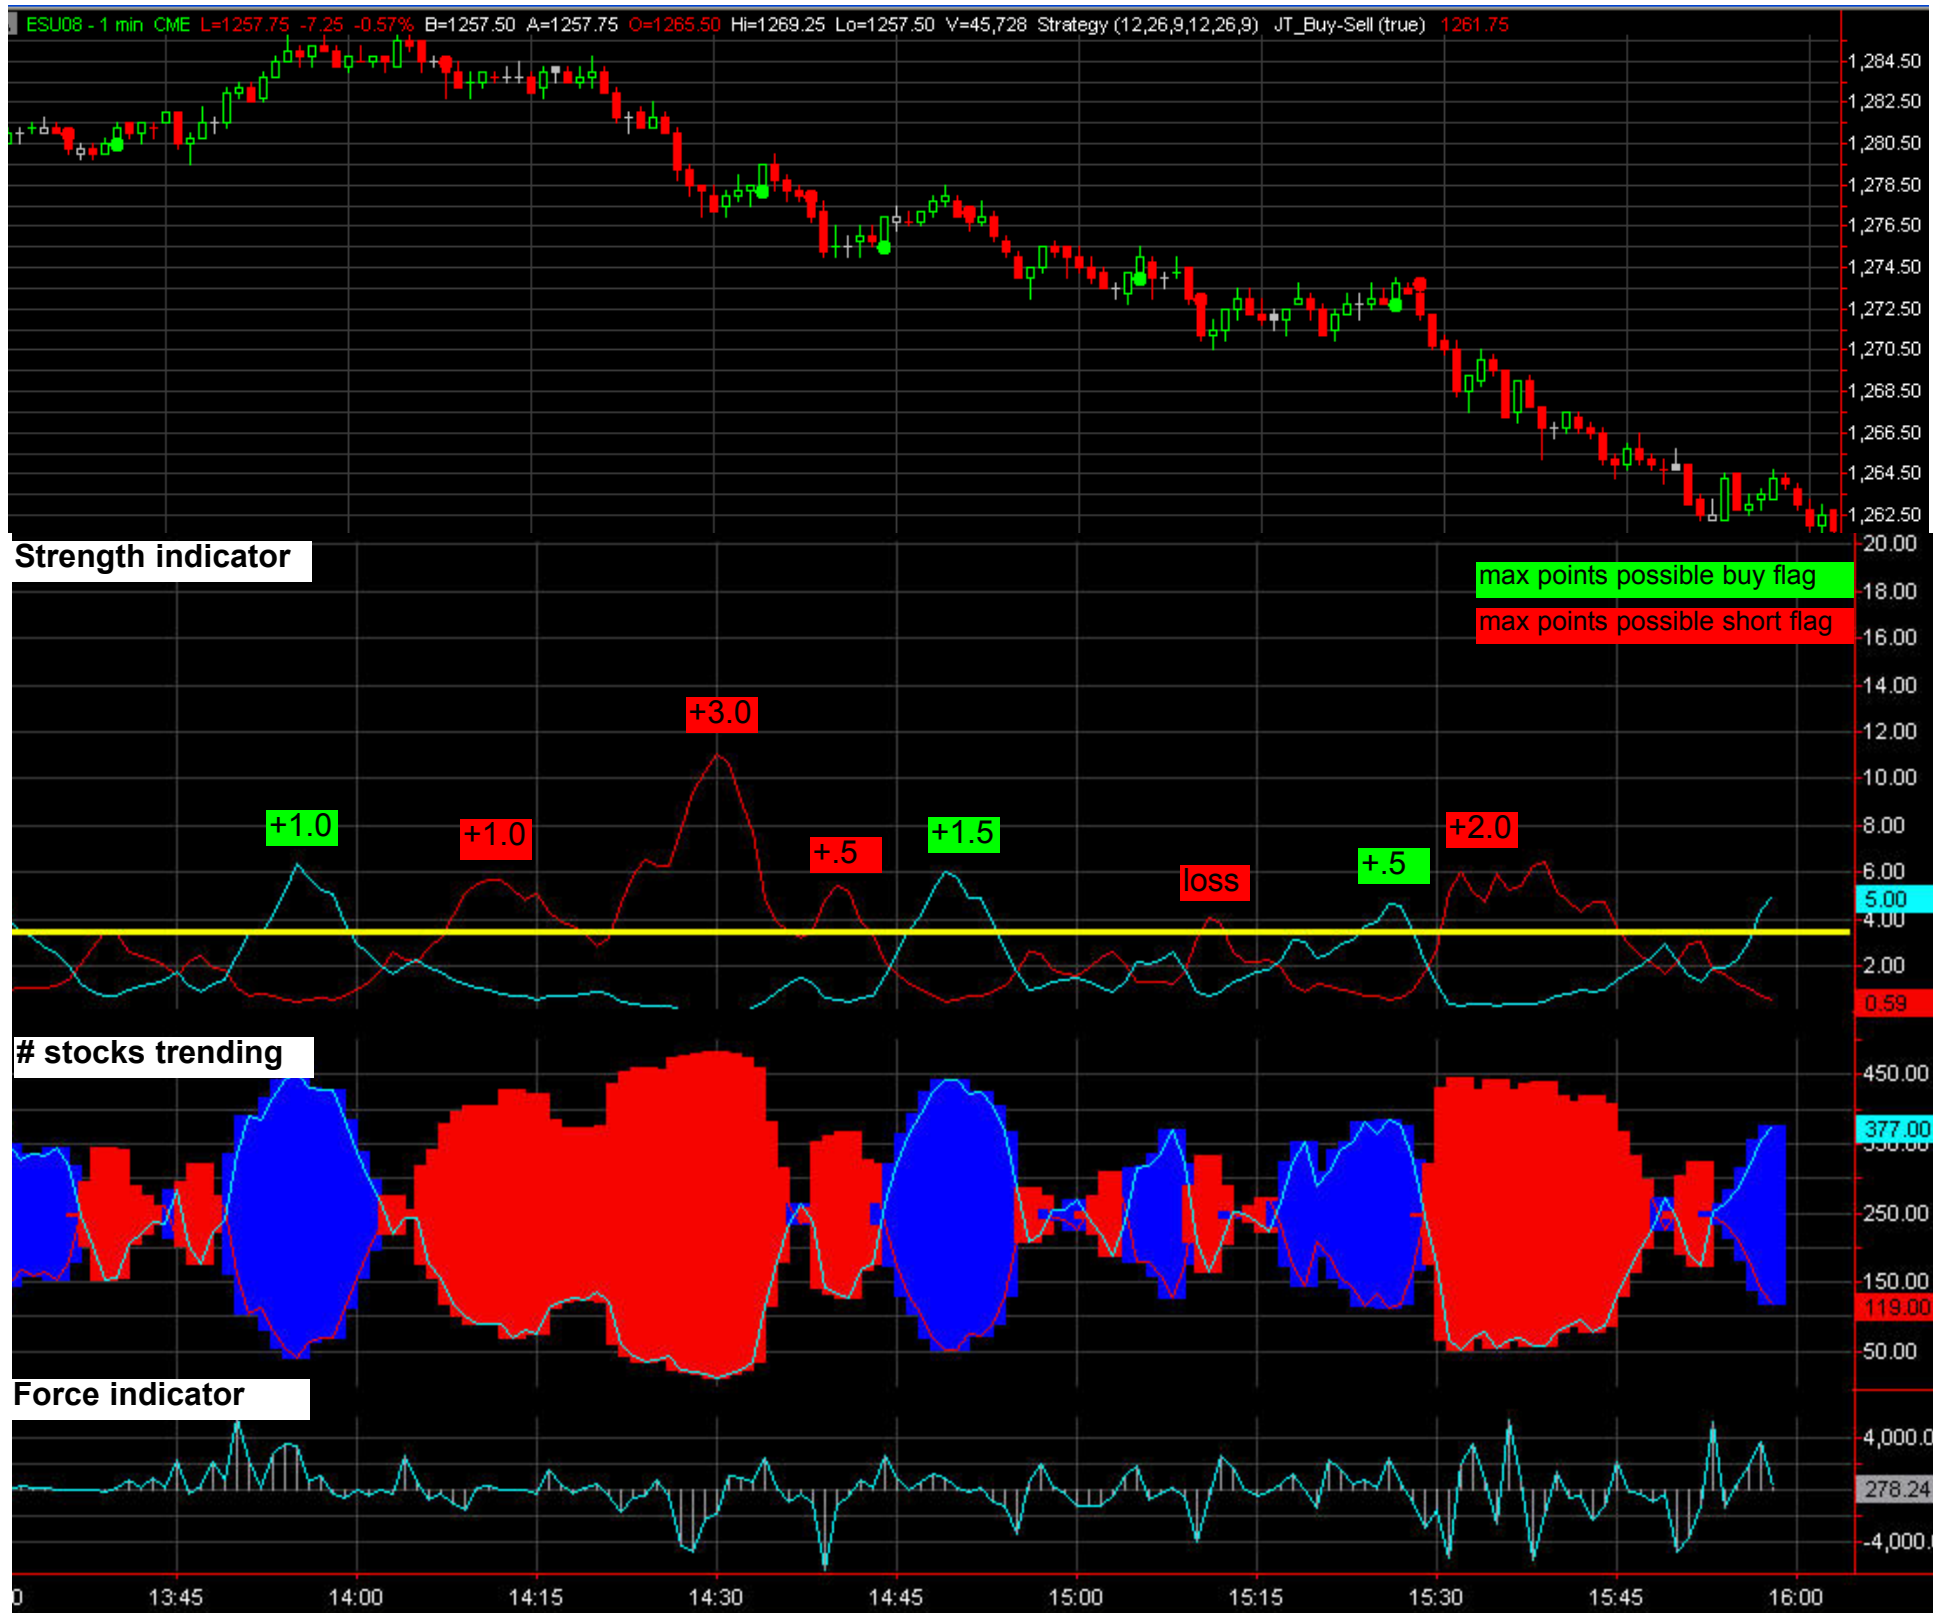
ESU08 - 1 min CME L=1257.75 -7.25 -0.57% B=1257.50 A=1257.75 O=1265.50 Hi=1269.25 Lo=1257.50 V=45,728 Strategy (12,26,9,12,26,9) JT_Buy-Sell (true) 1261.75

1,284.50
1,282.50
1,280.50
1,278.50
1,276.50
1,274.50
1,272.50
1,270.50
1,268.50
1,266.50
1,264.50
1,262.50

Strength indicator

max points possible buy flag
max points possible short flag

+3.0
+1.0
+1.0
+.5
+1.5
loss
+.5
+2.0

20.00
18.00
16.00
14.00
12.00
10.00
8.00
6.00
5.00
4.00
2.00
0.59

# stocks trending

450.00
377.00
250.00
150.00
119.00
50.00

Force indicator

4,000.0
278.24
-4,000.0

0 13:45 14:00 14:15 14:30 14:45 15:00 15:15 15:30 15:45 16:00